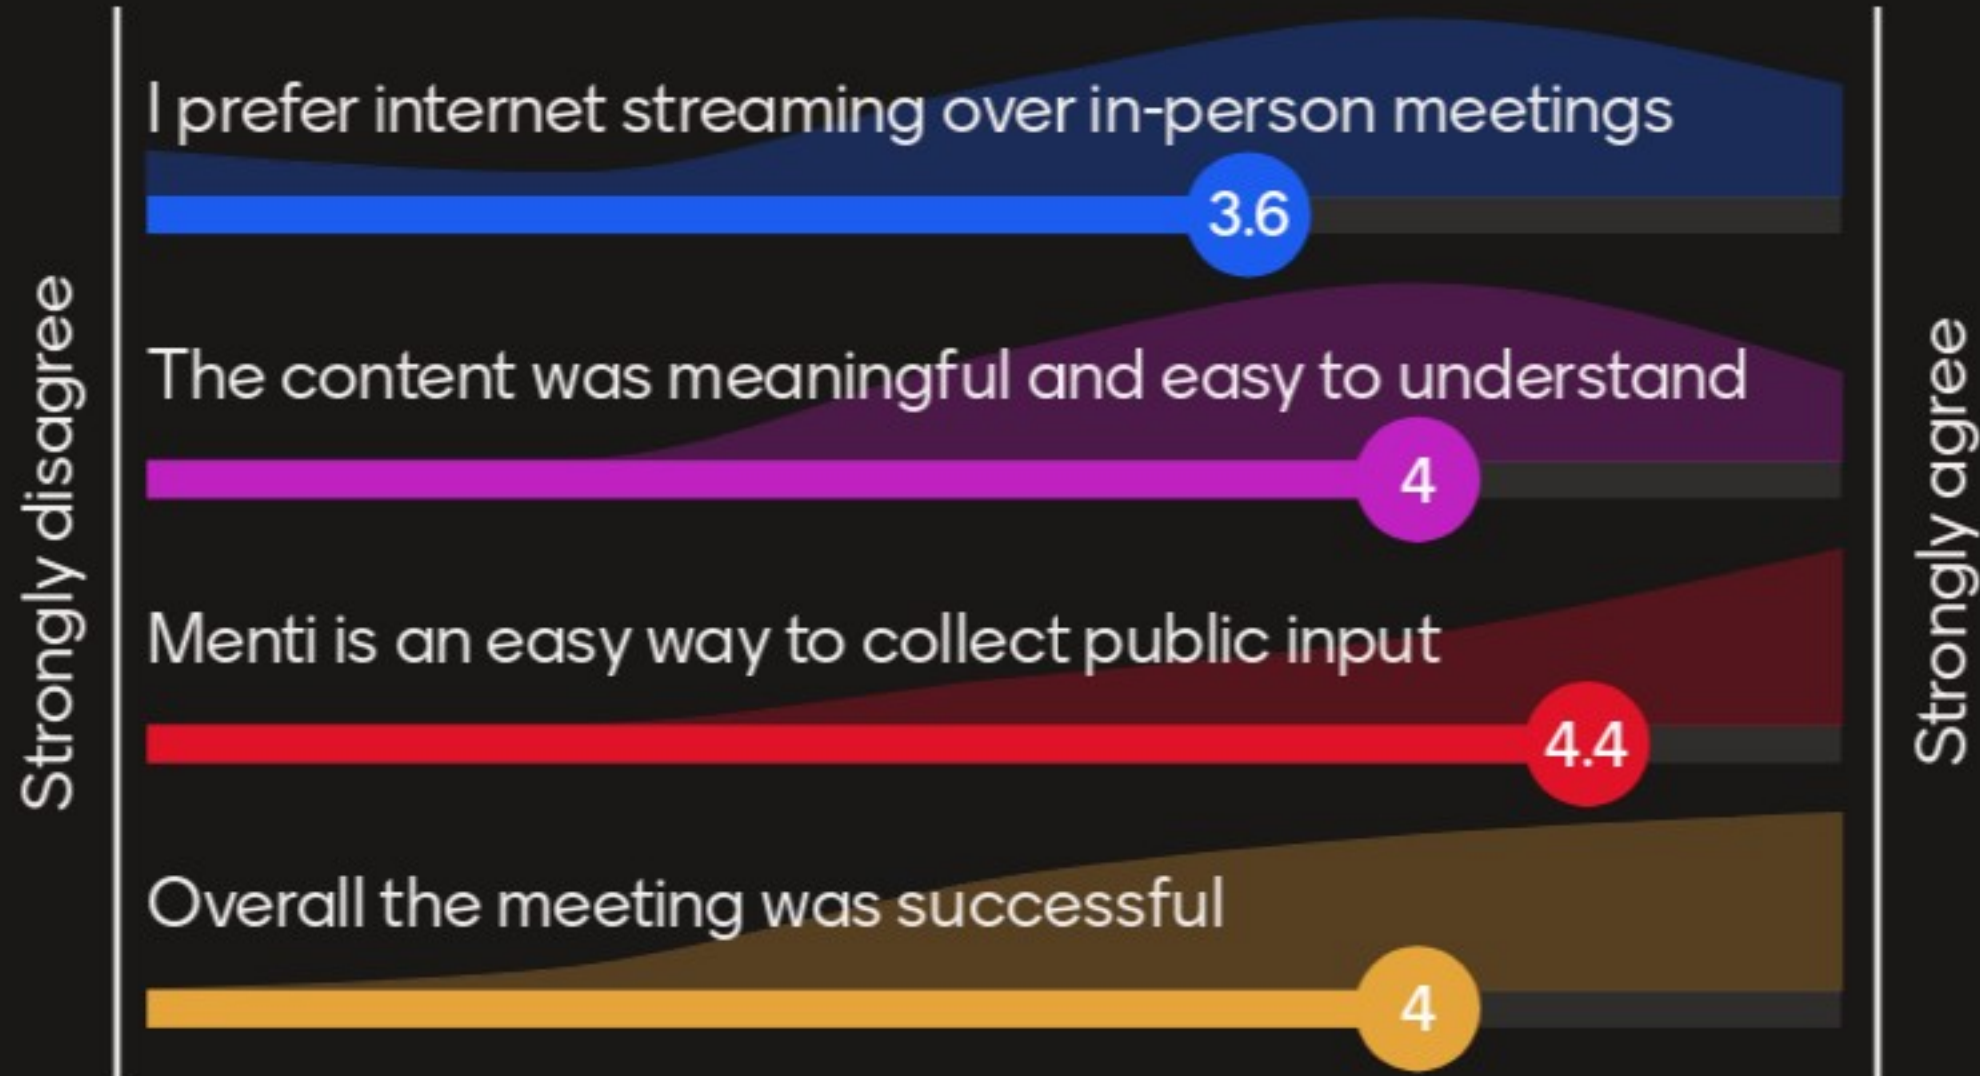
Strongly disagree

I prefer internet streaming over in-person meetings

3.6

The content was meaningful and easy to understand

4

Menti is an easy way to collect public input

4.4

Overall the meeting was successful

4

Strongly agree